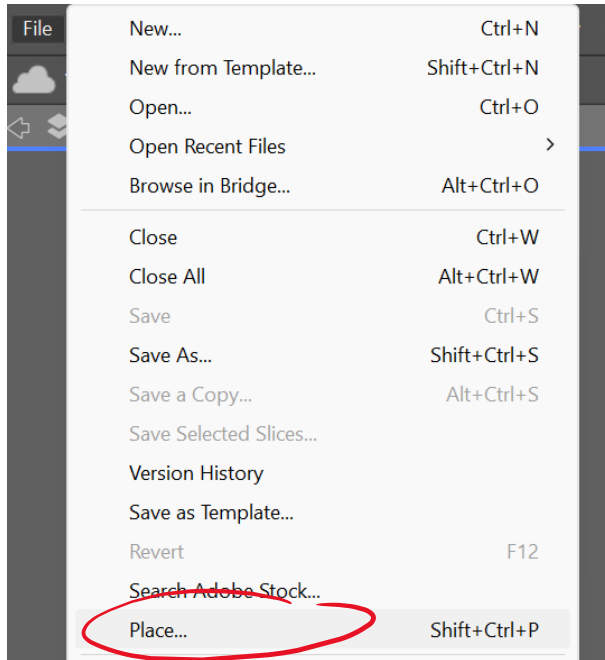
File

New... Ctrl+N
New from Template... Shift+Ctrl+N
Open... Ctrl+O
Open Recent Files >
Browse in Bridge... Alt+Ctrl+O

Close Ctrl+W
Close All Alt+Ctrl+W
Save Ctrl+S
Save As... Shift+Ctrl+S
Save a Copy... Alt+Ctrl+S
Save Selected Slices...
Version History
Save as Template...
Revert F12
Search Adobe Stock...
Place... Shift+Ctrl+P